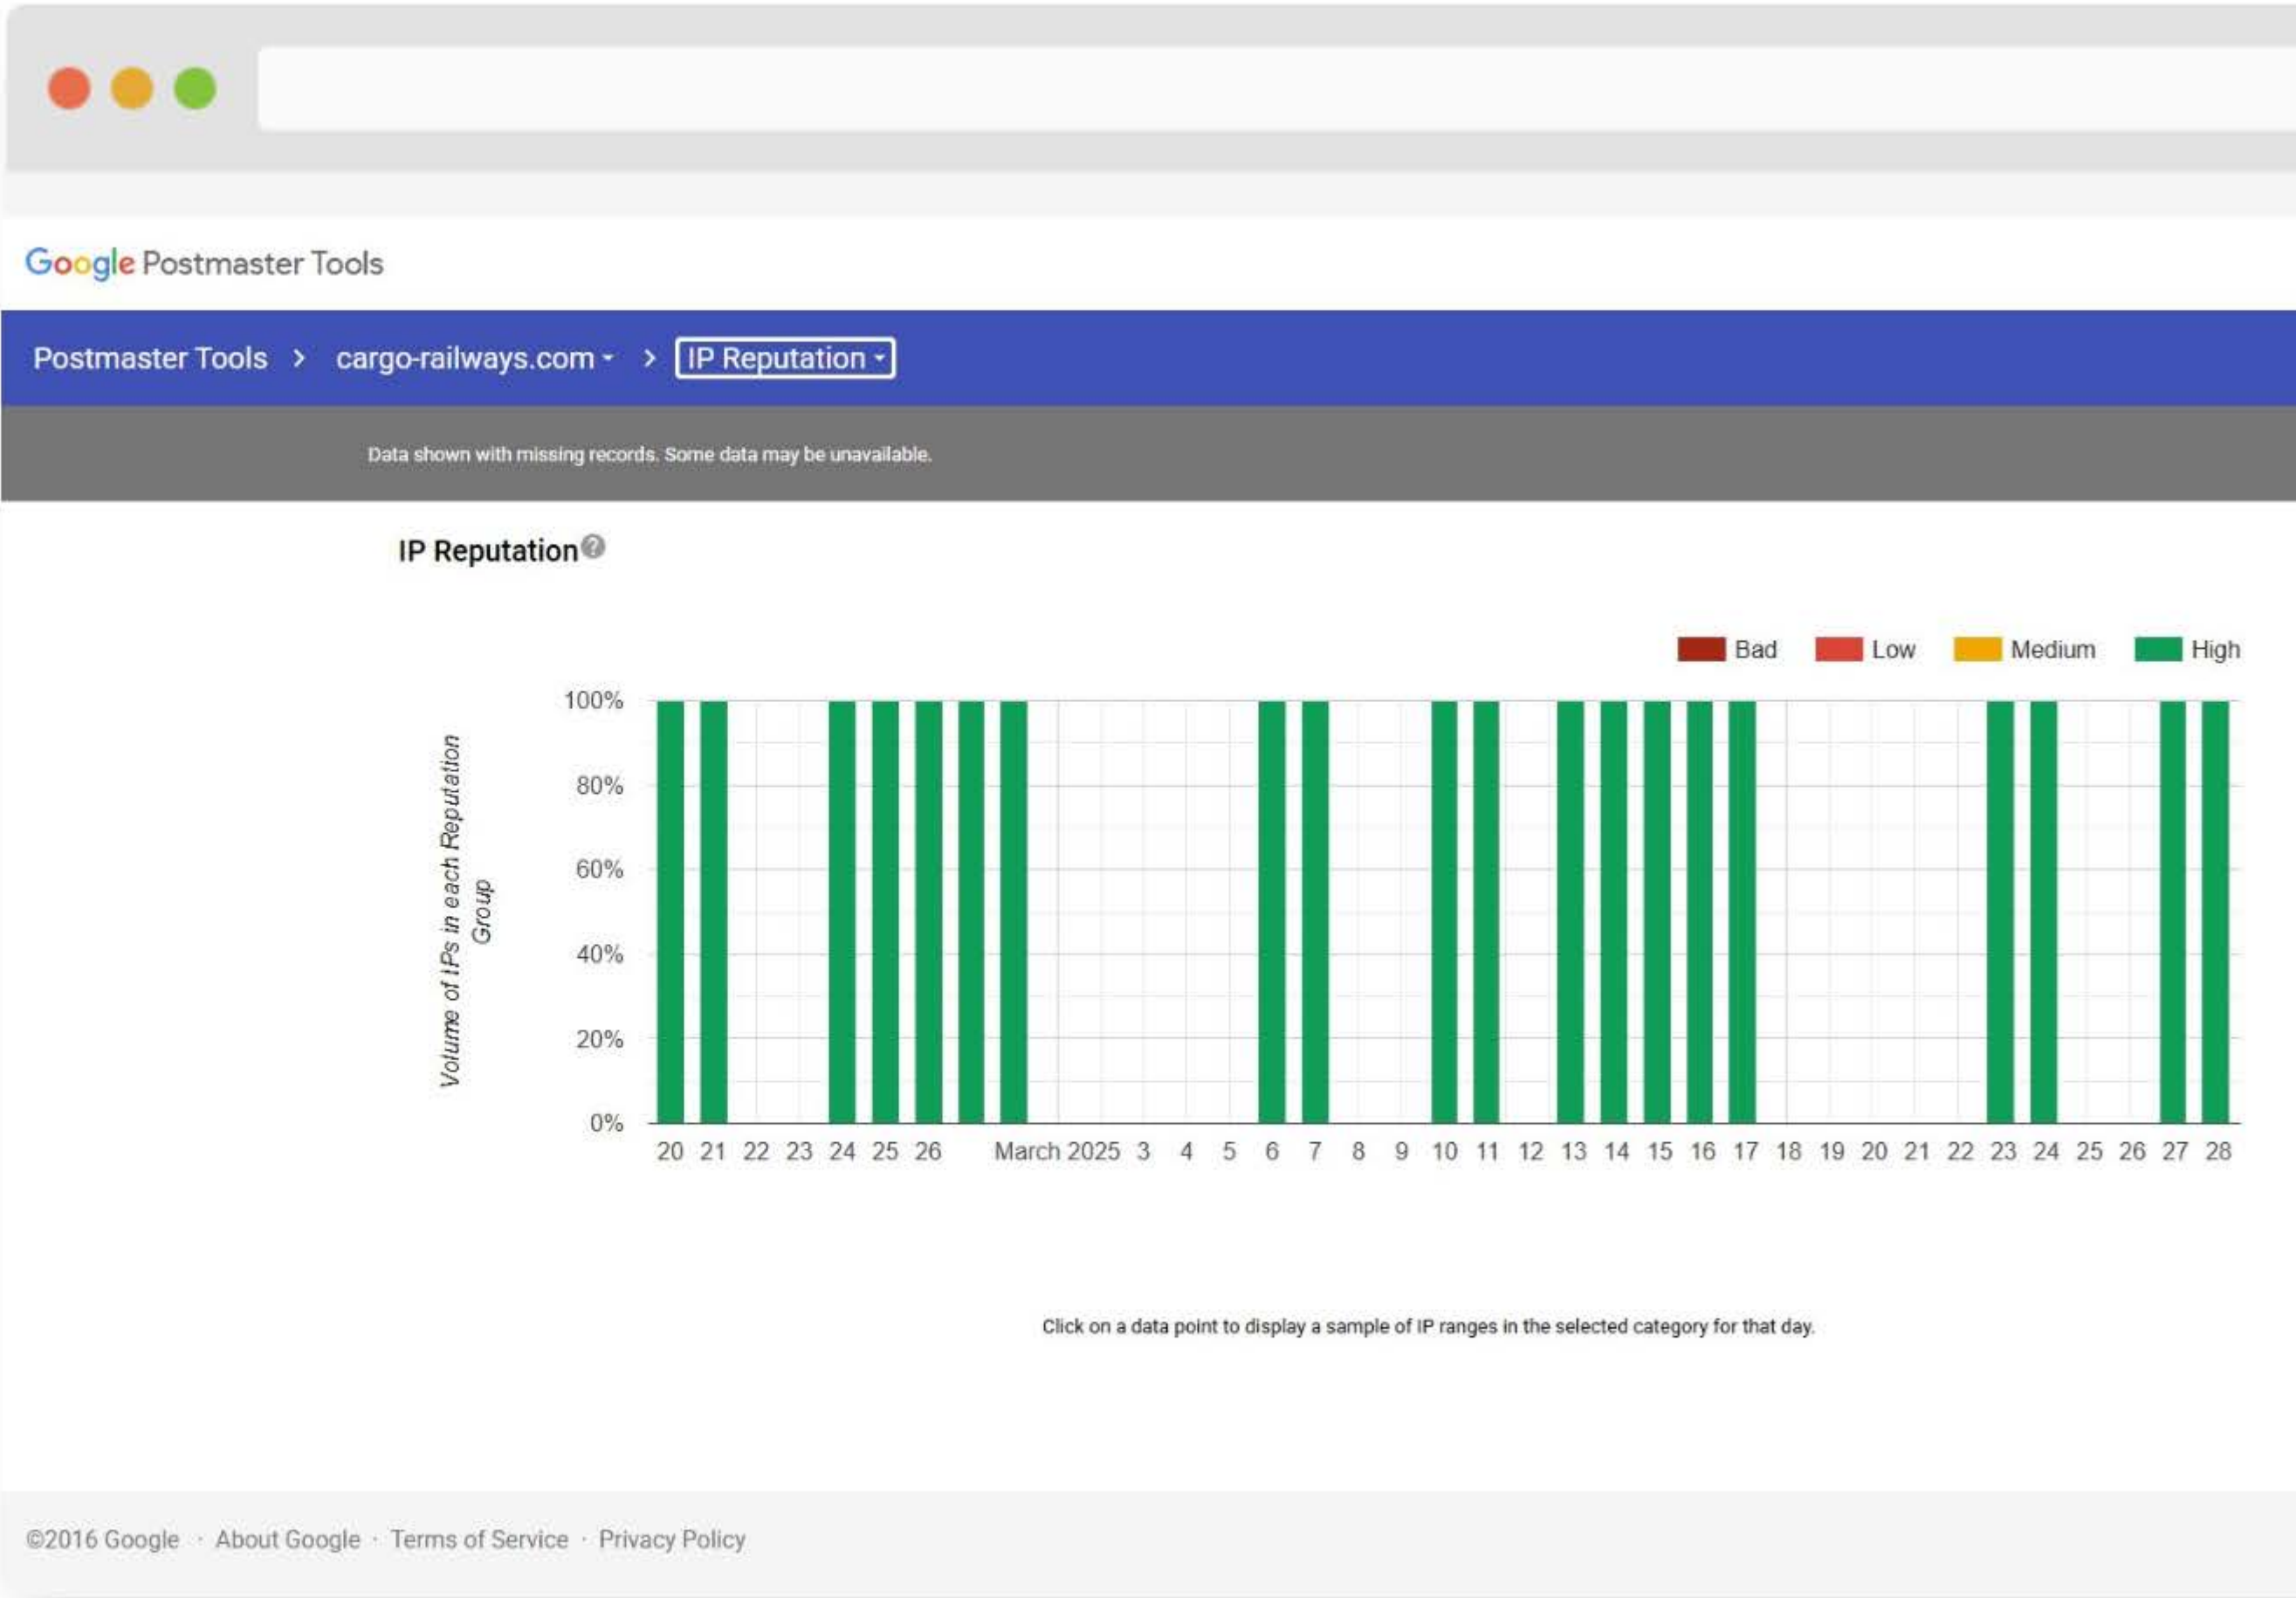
Google Postmaster Tools

Postmaster Tools > cargo-railways.com > IP Reputation

Data shown with missing records. Some data may be unavailable.

IP Reputation

Bad Low Medium High

Volume of IPs in each Reputation Group

100%
80%
60%
40%
20%
0%

20 21 22 23 24 25 26 March 2025 3 4 5 6 7 8 9 10 11 12 13 14 15 16 17 18 19 20 21 22 23 24 25 26 27 28

Click on a data point to display a sample of IP ranges in the selected category for that day.

©2016 Google · About Google · Terms of Service · Privacy Policy